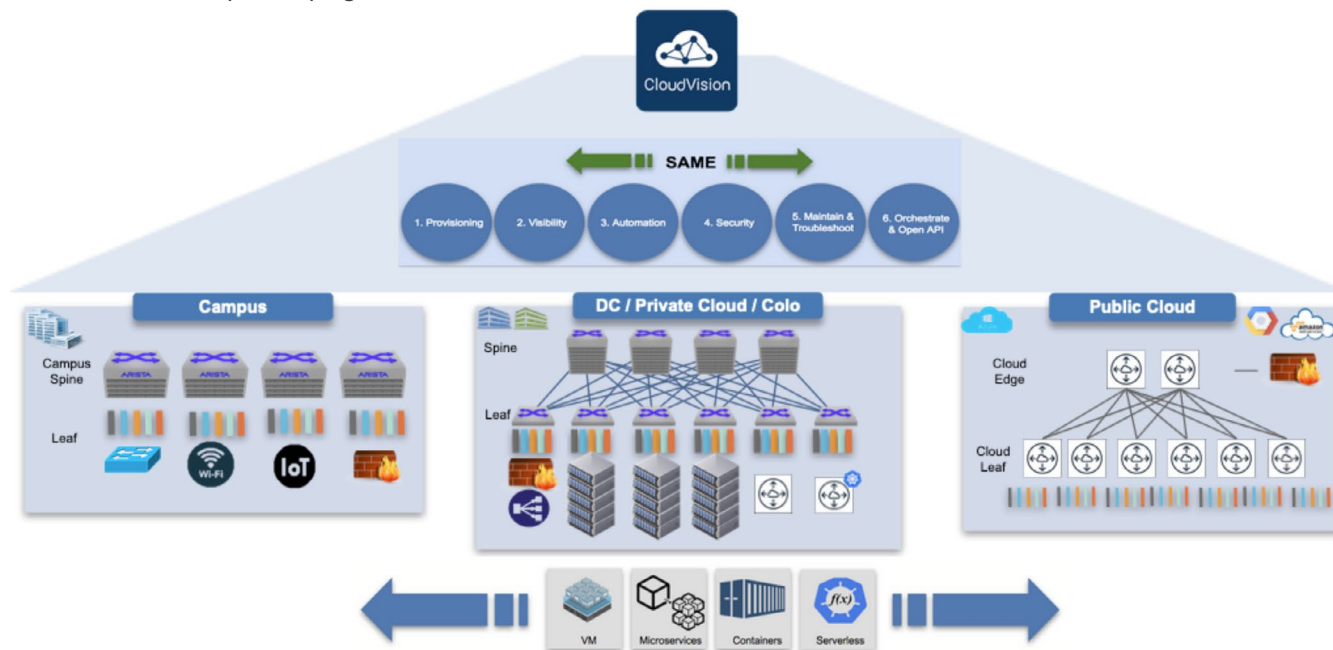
CloudVision

SAME

1. Provisioning
2. Visibility
3. Automation
4. Security
5. Maintain & Troubleshoot
6. Orchestrate & Open API

Campus

Campus Spine

ARISTA ARISTA ARISTA ARISTA

Leaf

Wi-Fi

IoT

DC / Private Cloud / Colo

Spine

Leaf

Public Cloud

amazon

Cloud Edge

Cloud Leaf

VM
Microservices
Containers
$f(x)$
Serverless